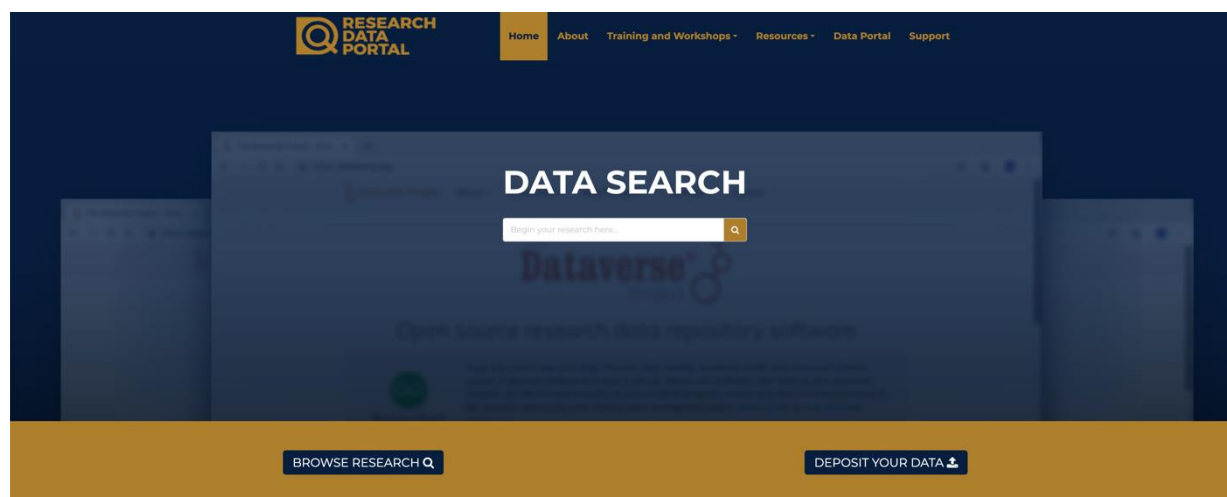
RESEARCH DATA PORTAL

Home About Training and Workshops Resources Data Portal Support

DATA SEARCH

Begin your research here...

Dataverse

Open source research data repository software

BROWSE RESEARCH

DEPOSIT YOUR DATA